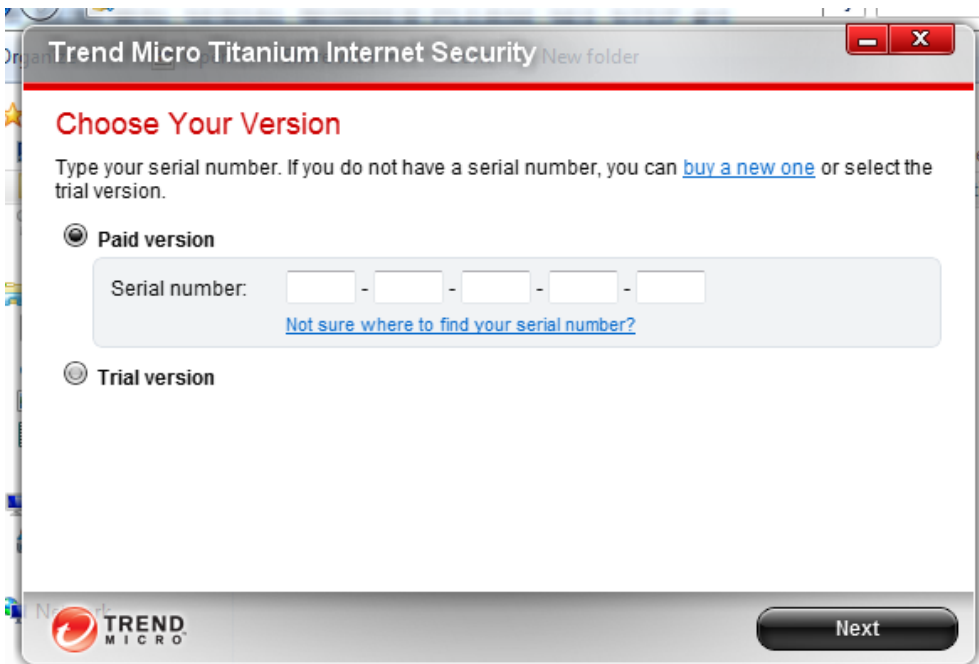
Organ Trend Micro Titanium Internet Security New folder

Choose Your Version

Type your serial number. If you do not have a serial number, you can buy a new one or select the trial version.

Paid version

Serial number: - - - -

Not sure where to find your serial number?

Trial version

Network

TREND MICRO

Next